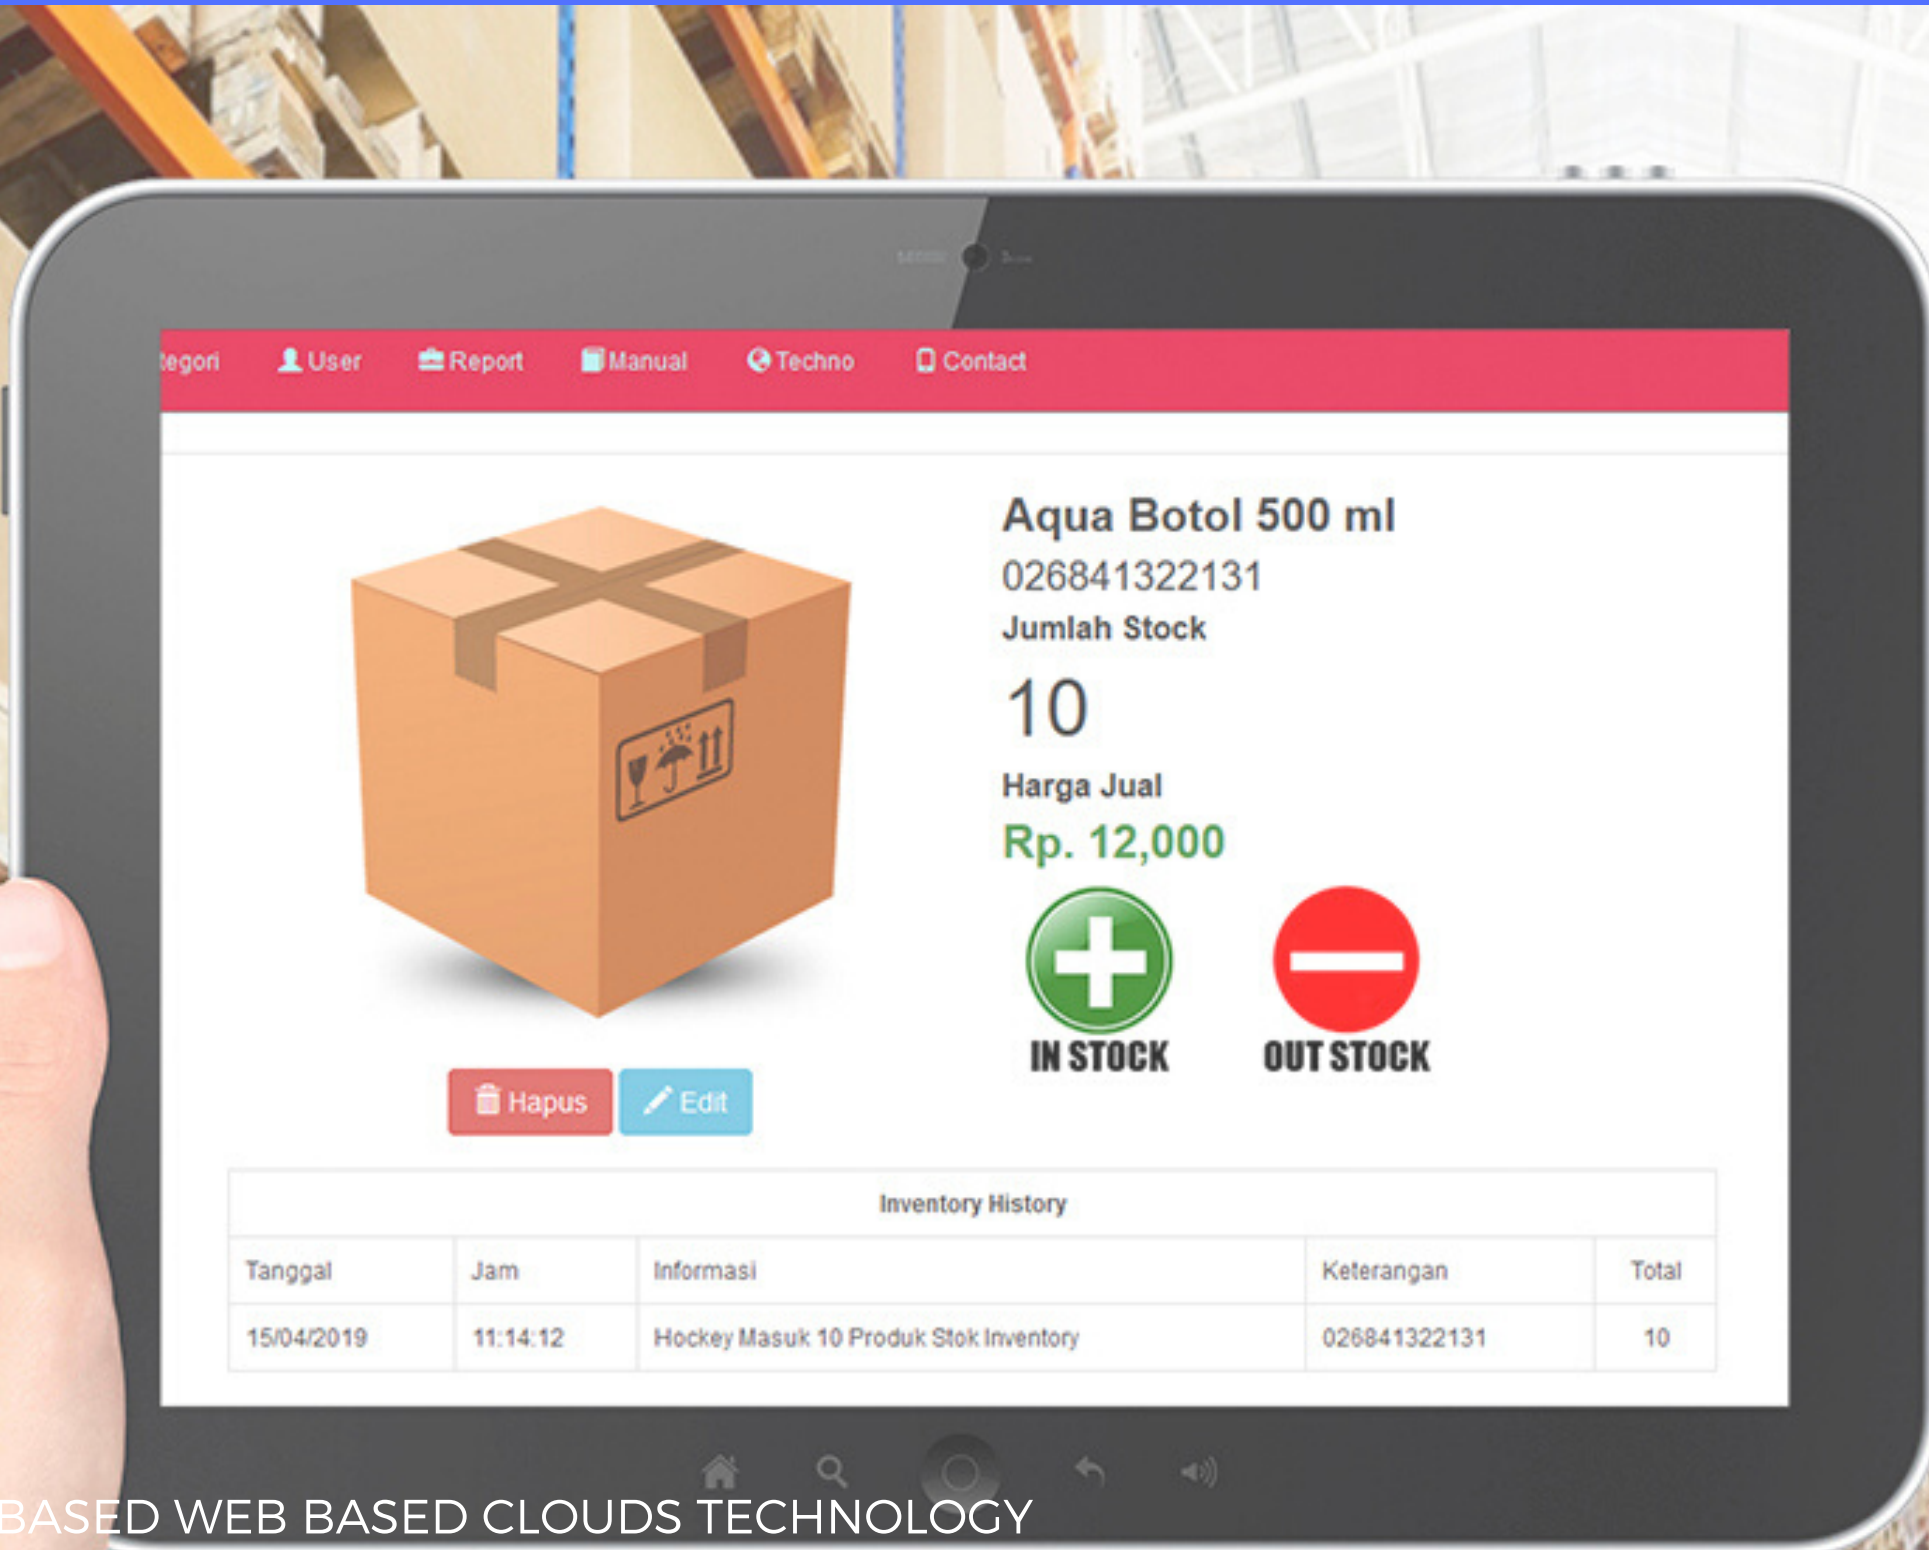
tegori User Report Manual Techno Contact

Aqua Botol 500 ml
026841322131
Jumlah Stock
10
Harga Jual
Rp. 12,000

IN STOCK OUT STOCK

Hapus Edit

| Inventory History | | | | |
|---|---|---|---|---|
| Tanggal | Jam | Informasi | Keterangan | Total |
| 15/04/2019 | 11:14:12 | Hockey Masuk 10 Produk Stok Inventory | 026841322131 | 10 |

BASED WEB BASED CLOUDS TECHNOLOGY